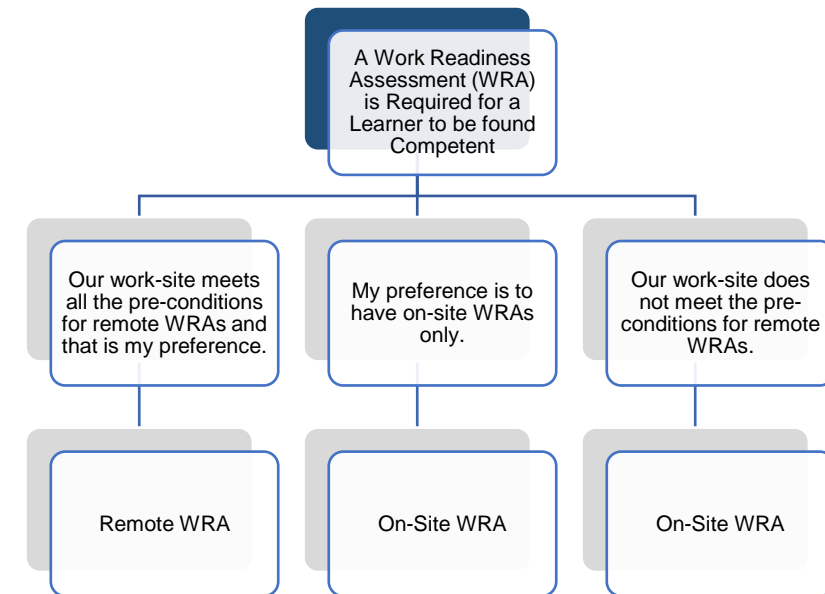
A Work Readiness Assessment (WRA) is Required for a Learner to be found Competent

Our work-site meets all the pre-conditions for remote WRAs and that is my preference.

My preference is to have on-site WRAs only.

Our work-site does not meet the pre-conditions for remote WRAs.

Remote WRA

On-Site WRA

On-Site WRA